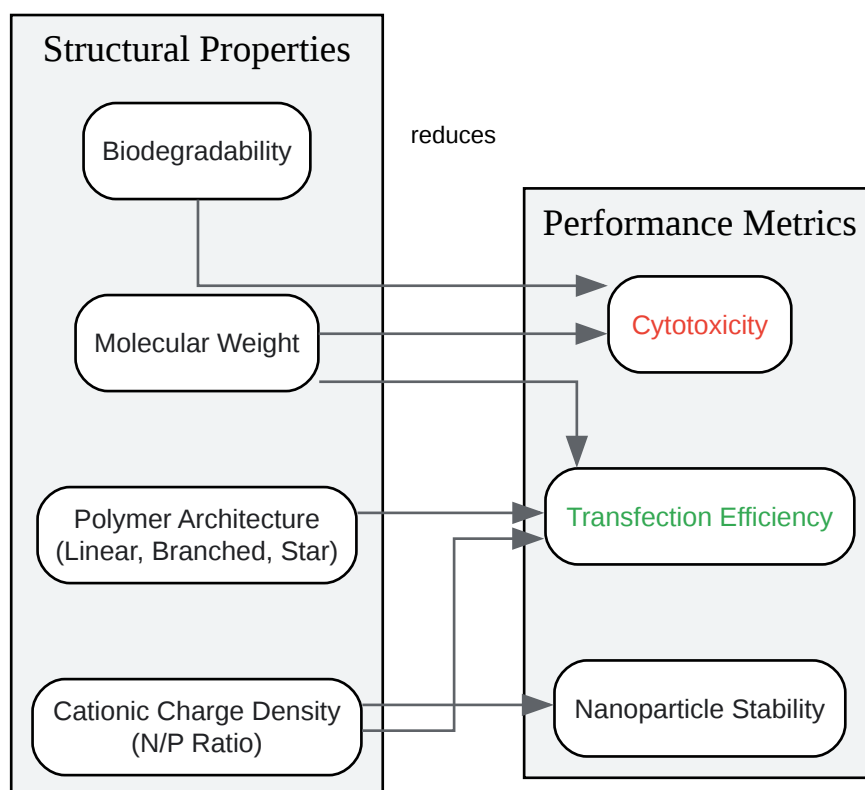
Structural Properties

Biodegradability

Molecular Weight

Polymer Architecture (Linear, Branched, Star)

Cationic Charge Density (N/P Ratio)

reduces

Performance Metrics

Cytotoxicity

Transfection Efficiency

Nanoparticle Stability